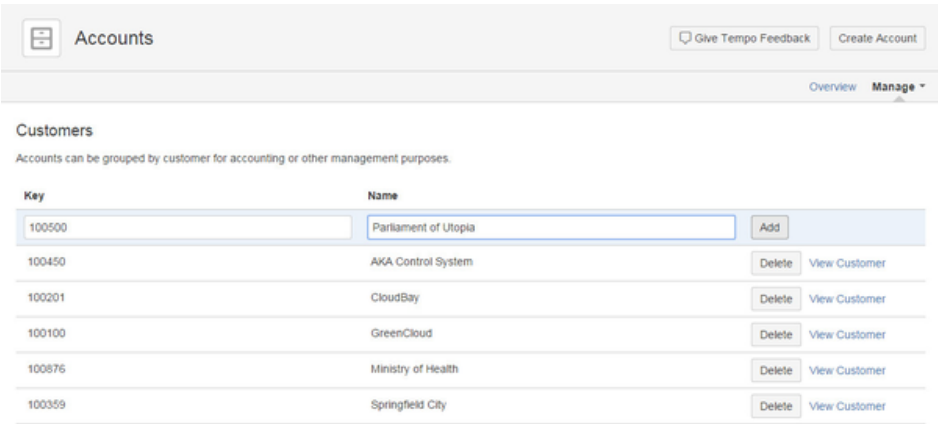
Accounts

Give Tempo Feedback | Create Account

Overview | Manage

Customers

Accounts can be grouped by customer for accounting or other management purposes.

| Key | Name | | |
|---|---|---|---|
| 100500 | Parliament of Utopia | Add | |
| 100450 | AKA Control System | Delete | View Customer |
| 100201 | CloudBay | Delete | View Customer |
| 100100 | GreenCloud | Delete | View Customer |
| 100876 | Ministry of Health | Delete | View Customer |
| 100359 | Springfield City | Delete | View Customer |